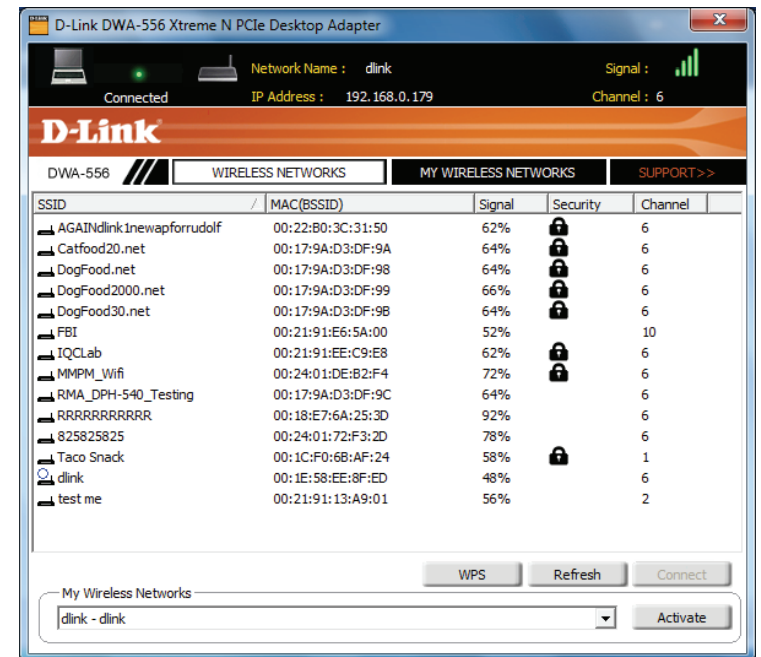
D-Link DWA-556 Xtreme N PCIe Desktop Adapter

Connected

Network Name : dlink

IP Address : 192.168.0.179

Signal :

Channel : 6

D-Link

DWA-556

WIRELESS NETWORKS

MY WIRELESS NETWORKS

SUPPORT>>

| SSID | MAC(BSSID) | Signal | Security | Channel |
|---|---|---|---|---|
| AGAINdlink1newapforrudolf | 00:22:B0:3C:31:50 | 62% | | 6 |
| Catfood20.net | 00:17:9A:D3:DF:9A | 64% | | 6 |
| DogFood.net | 00:17:9A:D3:DF:98 | 64% | | 6 |
| DogFood2000.net | 00:17:9A:D3:DF:99 | 66% | | 6 |
| DogFood30.net | 00:17:9A:D3:DF:9B | 64% | | 6 |
| FBI | 00:21:91:E6:5A:00 | 52% | | 10 |
| IQCLab | 00:21:91:EE:C9:E8 | 62% | | 6 |
| MMPM_Wifi | 00:24:01:DE:B2:F4 | 72% | | 6 |
| RMA_DPH-540_Testing | 00:17:9A:D3:DF:9C | 64% | | 6 |
| RRRRRRRRRRR | 00:18:E7:6A:25:3D | 92% | | 6 |
| 825825825 | 00:24:01:72:F3:2D | 78% | | 6 |
| Taco Snack | 00:1C:F0:6B:AF:24 | 58% | | 1 |
| dlink | 00:1E:58:EE:8F:ED | 48% | | 6 |
| test me | 00:21:91:13:A9:01 | 56% | | 2 |

WPS

Refresh

Connect

My Wireless Networks

dlink - dlink

Activate